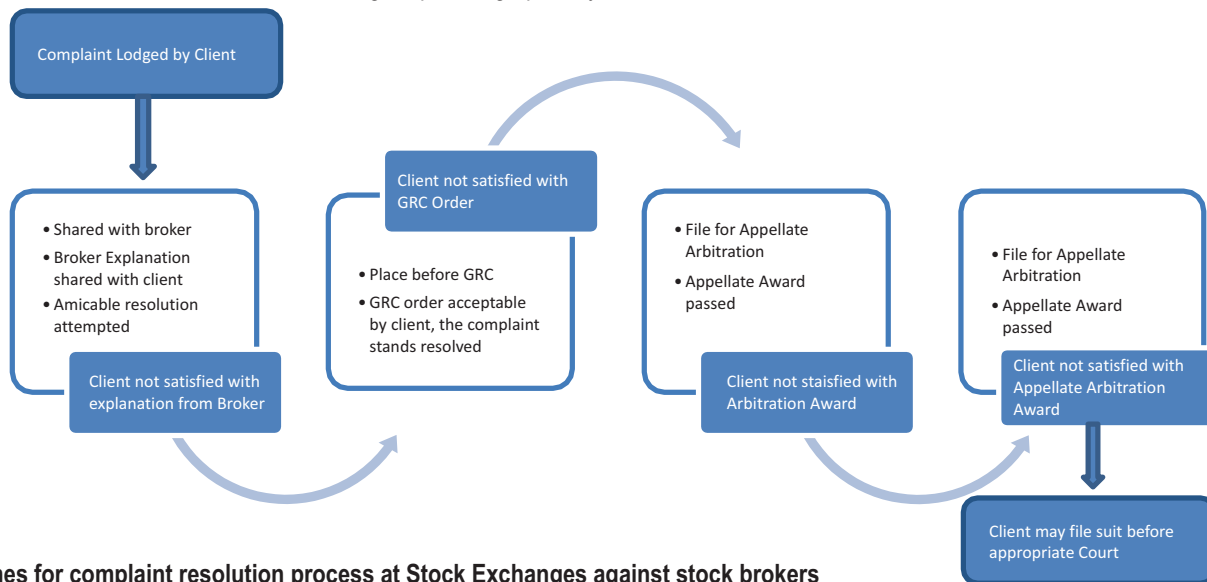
Complaint Lodged by Client

• Shared with broker
• Broker Explanation shared with client
• Amicable resolution attempted

Client not satisfied with explanation from Broker

Client not satisfied with GRC Order

• Place before GRC
• GRC order acceptable by client, the complaint stands resolved

• File for Appellate Arbitration
• Appellate Award passed

Client not staisfied with Arbitration Award

• File for Appellate Arbitration
• Appellate Award passed

Client not satisfied with Appellate Arbitration Award

Client may file suit before appropriate Court

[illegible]nes for complaint resolution process at Stock Exchanges against stock brokers